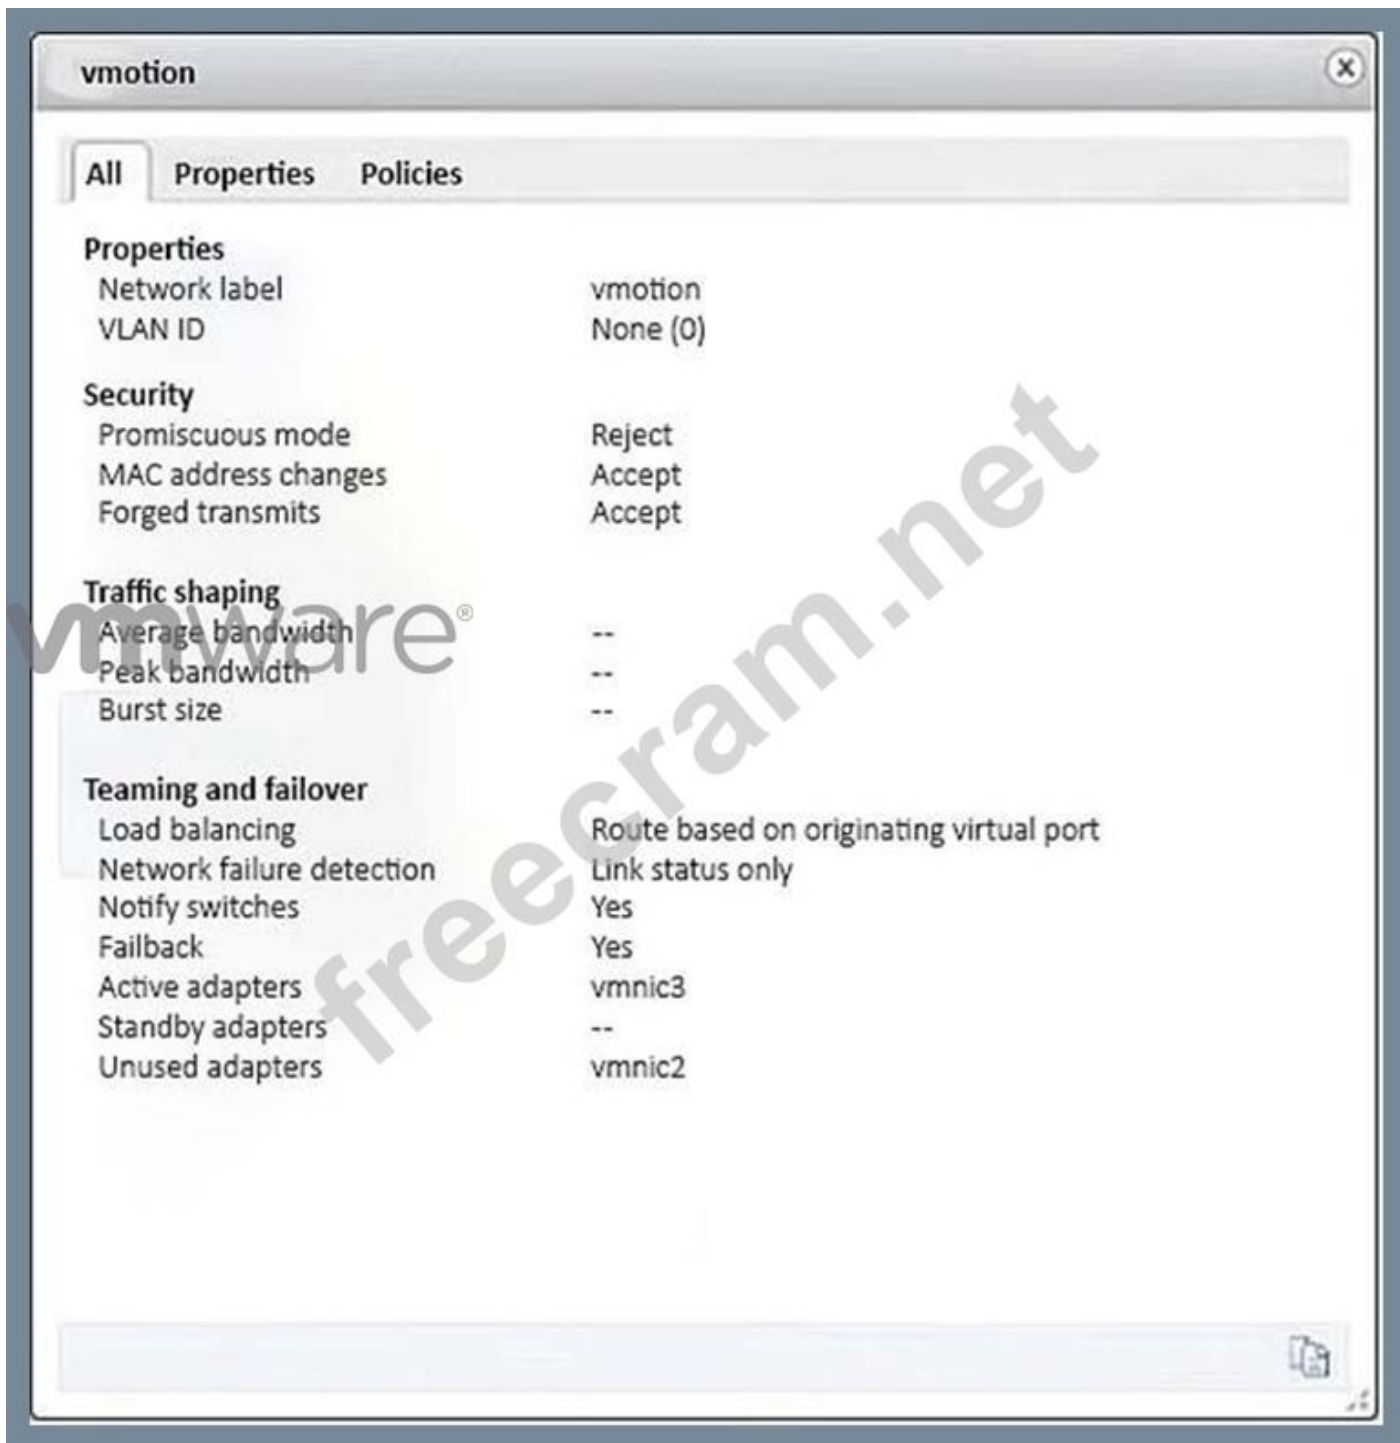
vmotion

All Properties Policies

Properties
Network label vmotion
VLAN ID None (0)

Security
Promiscuous mode Reject
MAC address changes Accept
Forged transmits Accept

Traffic shaping
Average bandwidth --
Peak bandwidth --
Burst size --

Teaming and failover
Load balancing Route based on originating virtual port
Network failure detection Link status only
Notify switches Yes
Failback Yes
Active adapters vmnic3
Standby adapters --
Unused adapters vmnic2

vmware®
freecram.net